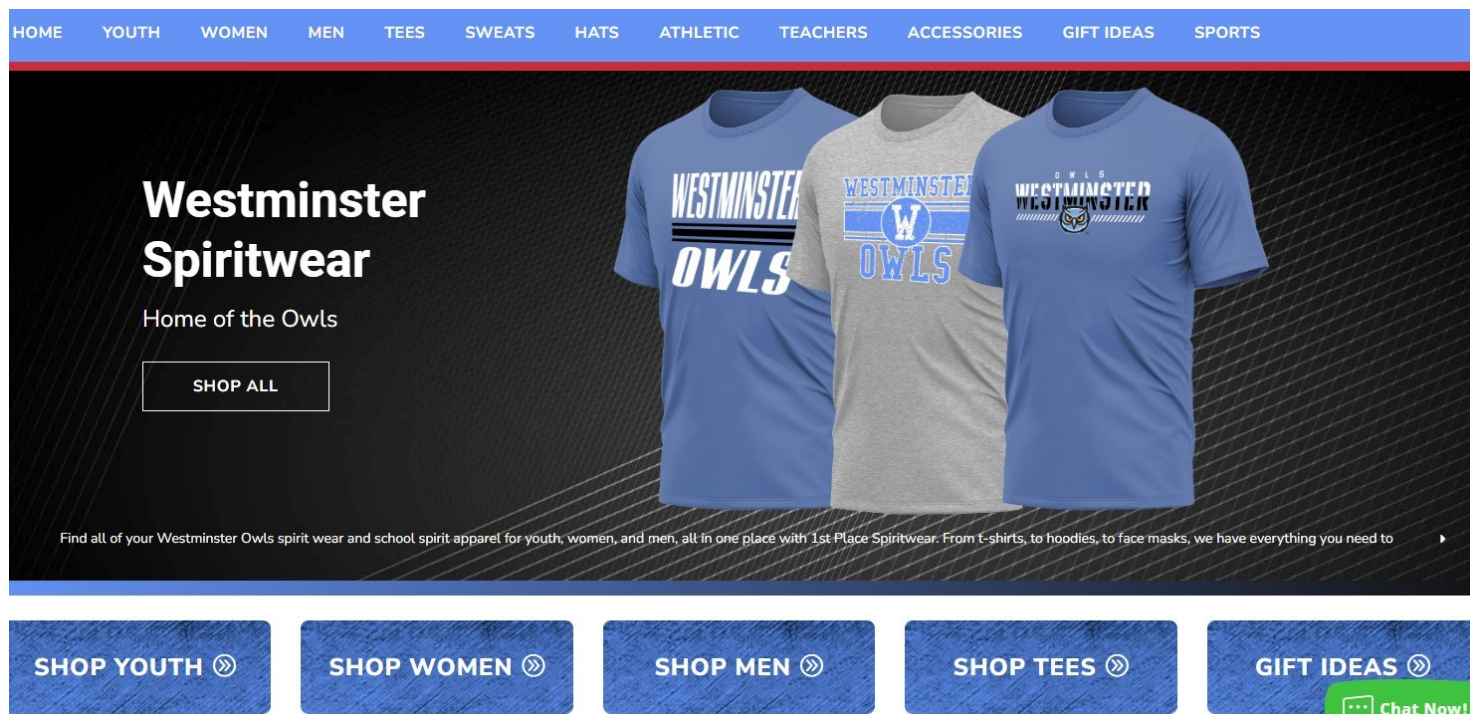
HOME YOUTH WOMEN MEN TEES SWEATS HATS ATHLETIC TEACHERS ACCESSORIES GIFT IDEAS SPORTS

Westminster Spiritwear

Home of the Owls

SHOP ALL

WESTMINSTER OWLS

WESTMINSTER W OWLS

OWLS WESTMINSTER

Find all of your Westminster Owls spirit wear and school spirit apparel for youth, women, and men, all in one place with 1st Place Spiritwear. From t-shirts, to hoodies, to face masks, we have everything you need to

SHOP YOUTH

SHOP WOMEN

SHOP MEN

SHOP TEES

GIFT IDEAS

Chat Now!